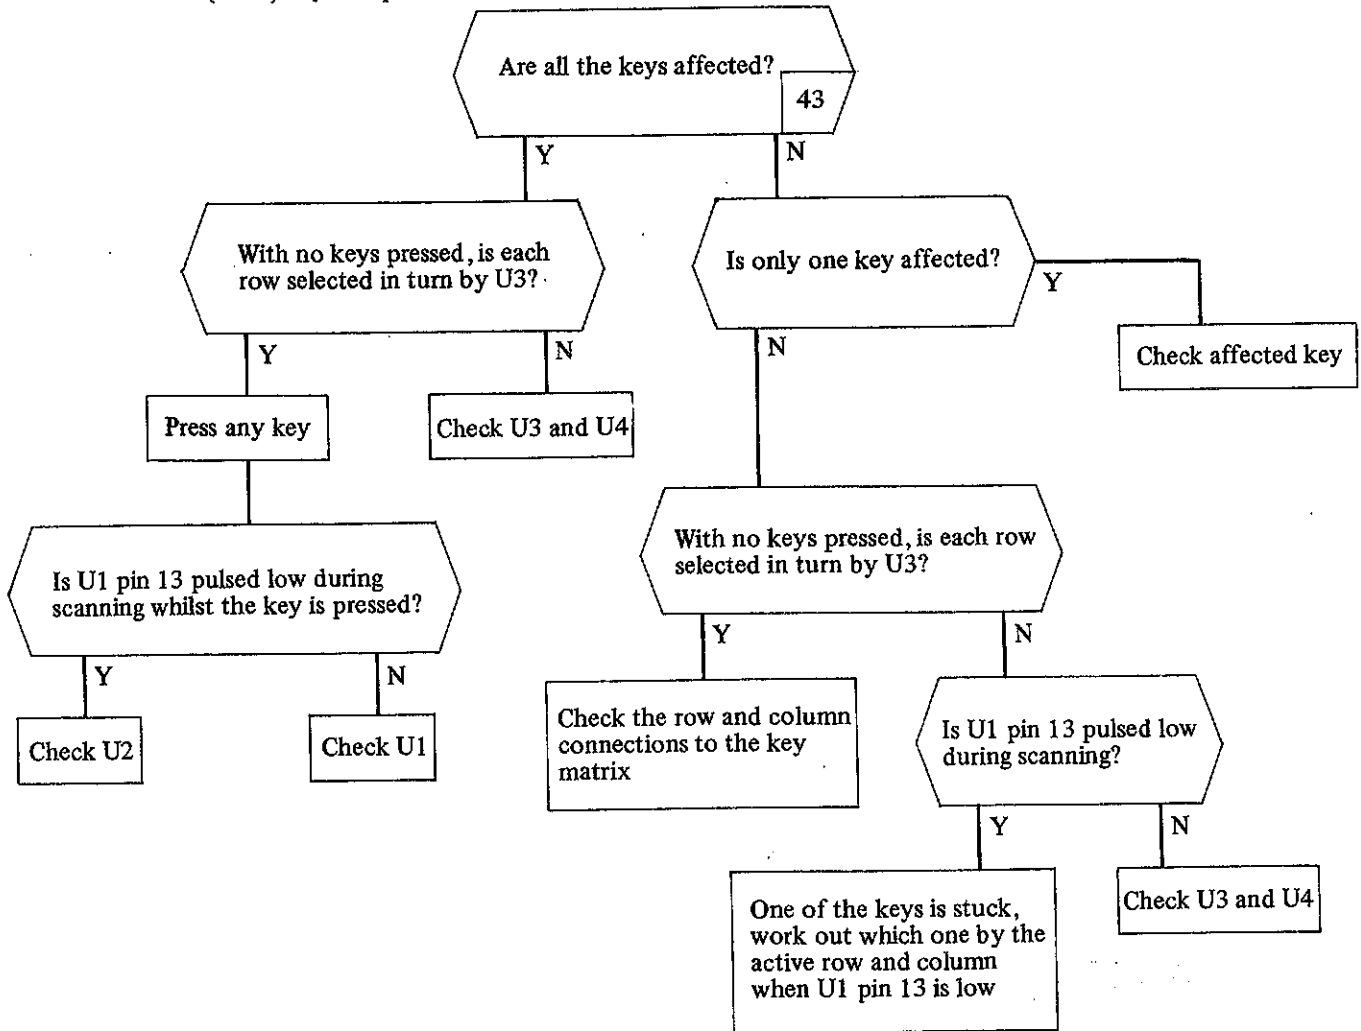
Are all the keys affected?

43

Y

N

With no keys pressed, is each row selected in turn by U3?

Is only one key affected?

Y

Y

N

N

Check affected key

Press any key

Check U3 and U4

Is U1 pin 13 pulsed low during scanning whilst the key is pressed?

With no keys pressed, is each row selected in turn by U3?

Y

N

Y

N

Check U2

Check U1

Check the row and column connections to the key matrix

Is U1 pin 13 pulsed low during scanning?

Y

N

One of the keys is stuck, work out which one by the active row and column when U1 pin 13 is low

Check U3 and U4